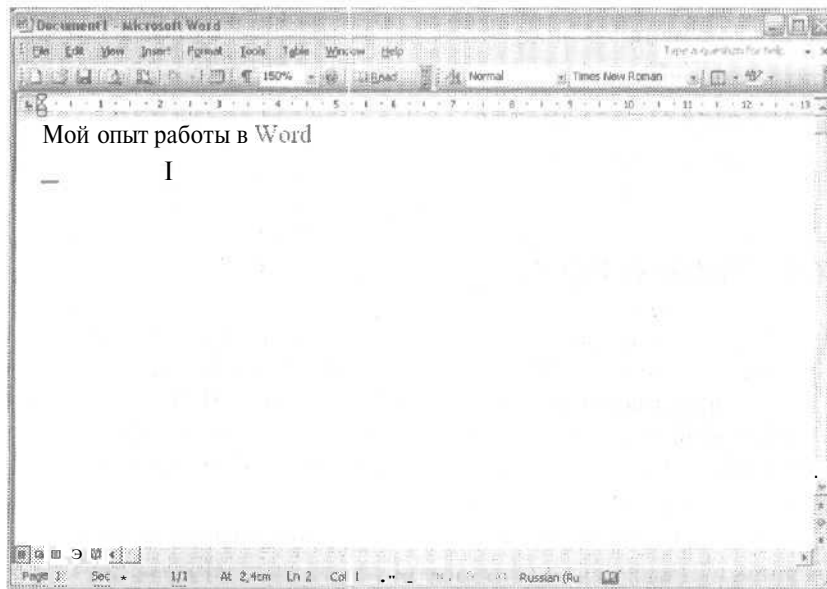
Document1 - Microsoft Word

File Edit View Insert Format Tools Table Window Help

Type a question for help

150% Read Normal Times New Roman

1 2 3 4 5 6 7 8 9 10 11 12 13

Мой опыт работы в Word

I

Page 1 Sec 1 1/1 At 2,4cm Ln 2 Col 1 Russian (Ru